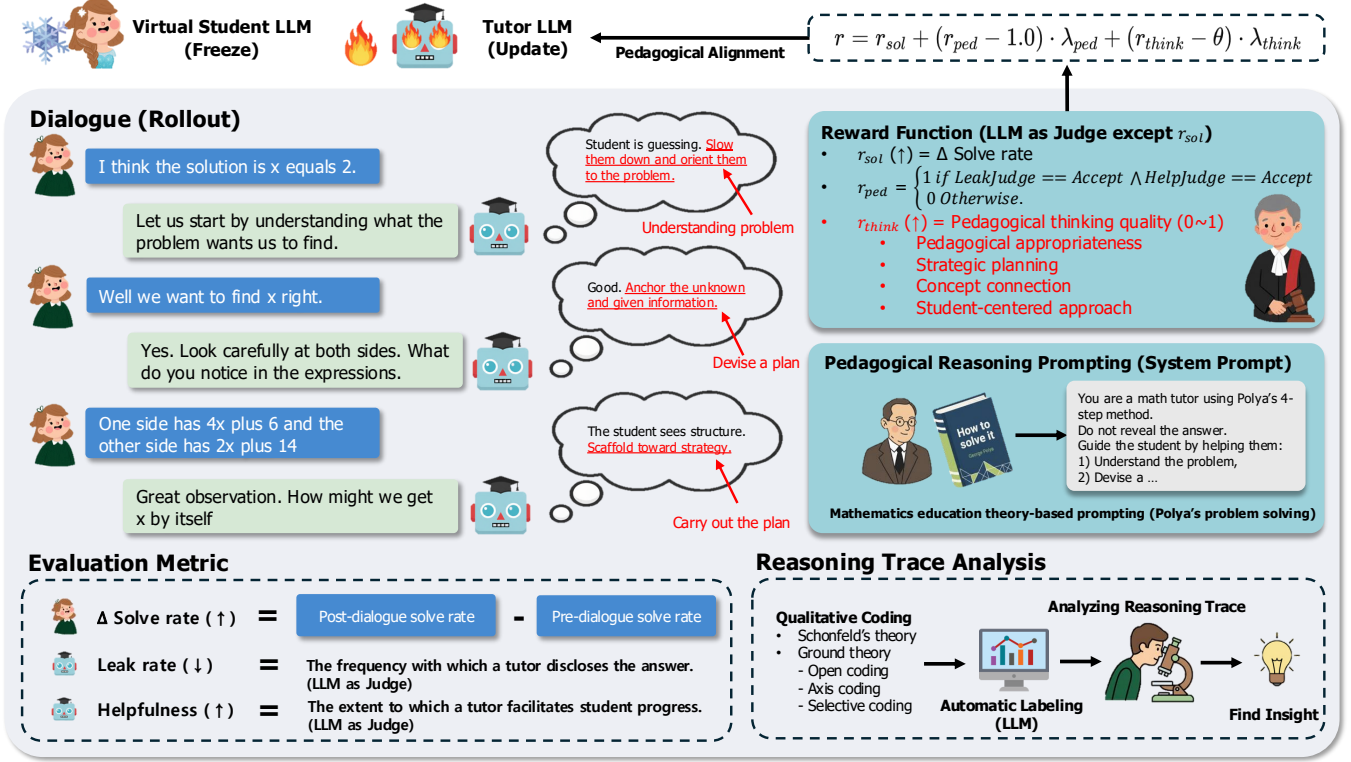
Virtual Student LLM (Freeze)

Tutor LLM (Update)

Pedagogical Alignment

$r = r_{sol} + (r_{ped} - 1.0) \cdot \lambda_{ped} + (r_{think} - \theta) \cdot \lambda_{think}$

Dialogue (Rollout)

I think the solution is x equals 2.

Let us start by understanding what the problem wants us to find.

Student is guessing. Slow them down and orient them to the problem.

Understanding problem

Well we want to find x right.

Yes. Look carefully at both sides. What do you notice in the expressions.

Good. Anchor the unknown and given information.

Devise a plan

One side has 4x plus 6 and the other side has 2x plus 14

Great observation. How might we get x by itself

The student sees structure. Scaffold toward strategy.

Carry out the plan

Reward Function (LLM as Judge except $r_{sol}$)
• $r_{sol}$ (↑) = Δ Solve rate
• $r_{ped} = \begin{cases} 1 \text{ if } LeakJudge == Accept \wedge HelpJudge == Accept \\ 0 \text{ Otherwise.} \end{cases}$
• $r_{think}$ (↑) = Pedagogical thinking quality (0~1)
• Pedagogical appropriateness
• Strategic planning
• Concept connection
• Student-centered approach

Pedagogical Reasoning Prompting (System Prompt)

How to solve it
George Polya

You are a math tutor using Polya's 4-step method.
Do not reveal the answer.
Guide the student by helping them:
1) Understand the problem,
2) Devise a …

Mathematics education theory-based prompting (Polya's problem solving)

Evaluation Metric

Δ Solve rate (↑) = Post-dialogue solve rate - Pre-dialogue solve rate

Leak rate (↓) = The frequency with which a tutor discloses the answer. (LLM as Judge)

Helpfulness (↑) = The extent to which a tutor facilitates student progress. (LLM as Judge)

Reasoning Trace Analysis

Qualitative Coding
• Schonfeld's theory
• Ground theory
- Open coding
- Axis coding
- Selective coding

Automatic Labeling (LLM)

Analyzing Reasoning Trace

Find Insight